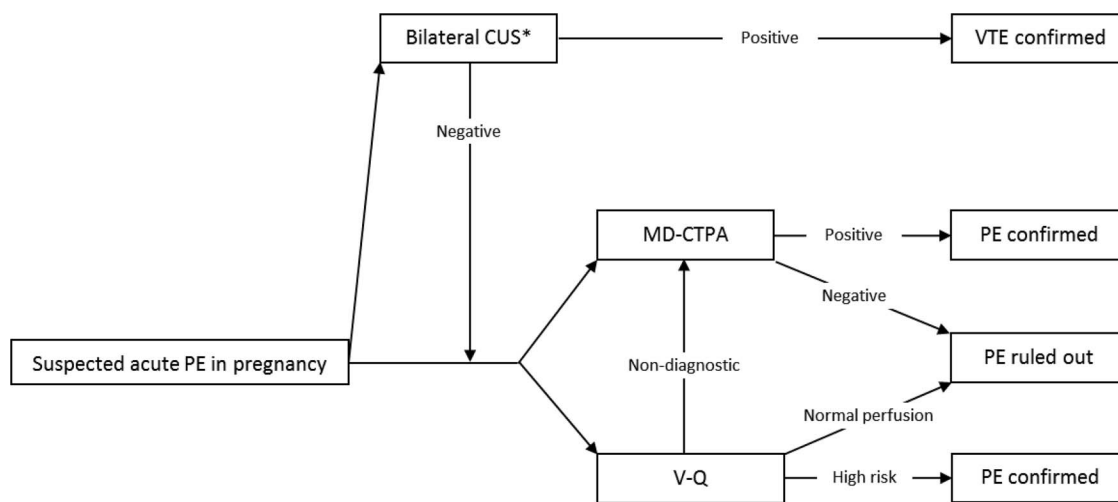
Bilateral CUS*

Positive

VTE confirmed

Negative

MD-CTPA

Positive

PE confirmed

Negative

Suspected acute PE in pregnancy

Non-diagnostic

PE ruled out

Normal perfusion

V-Q

High risk

PE confirmed